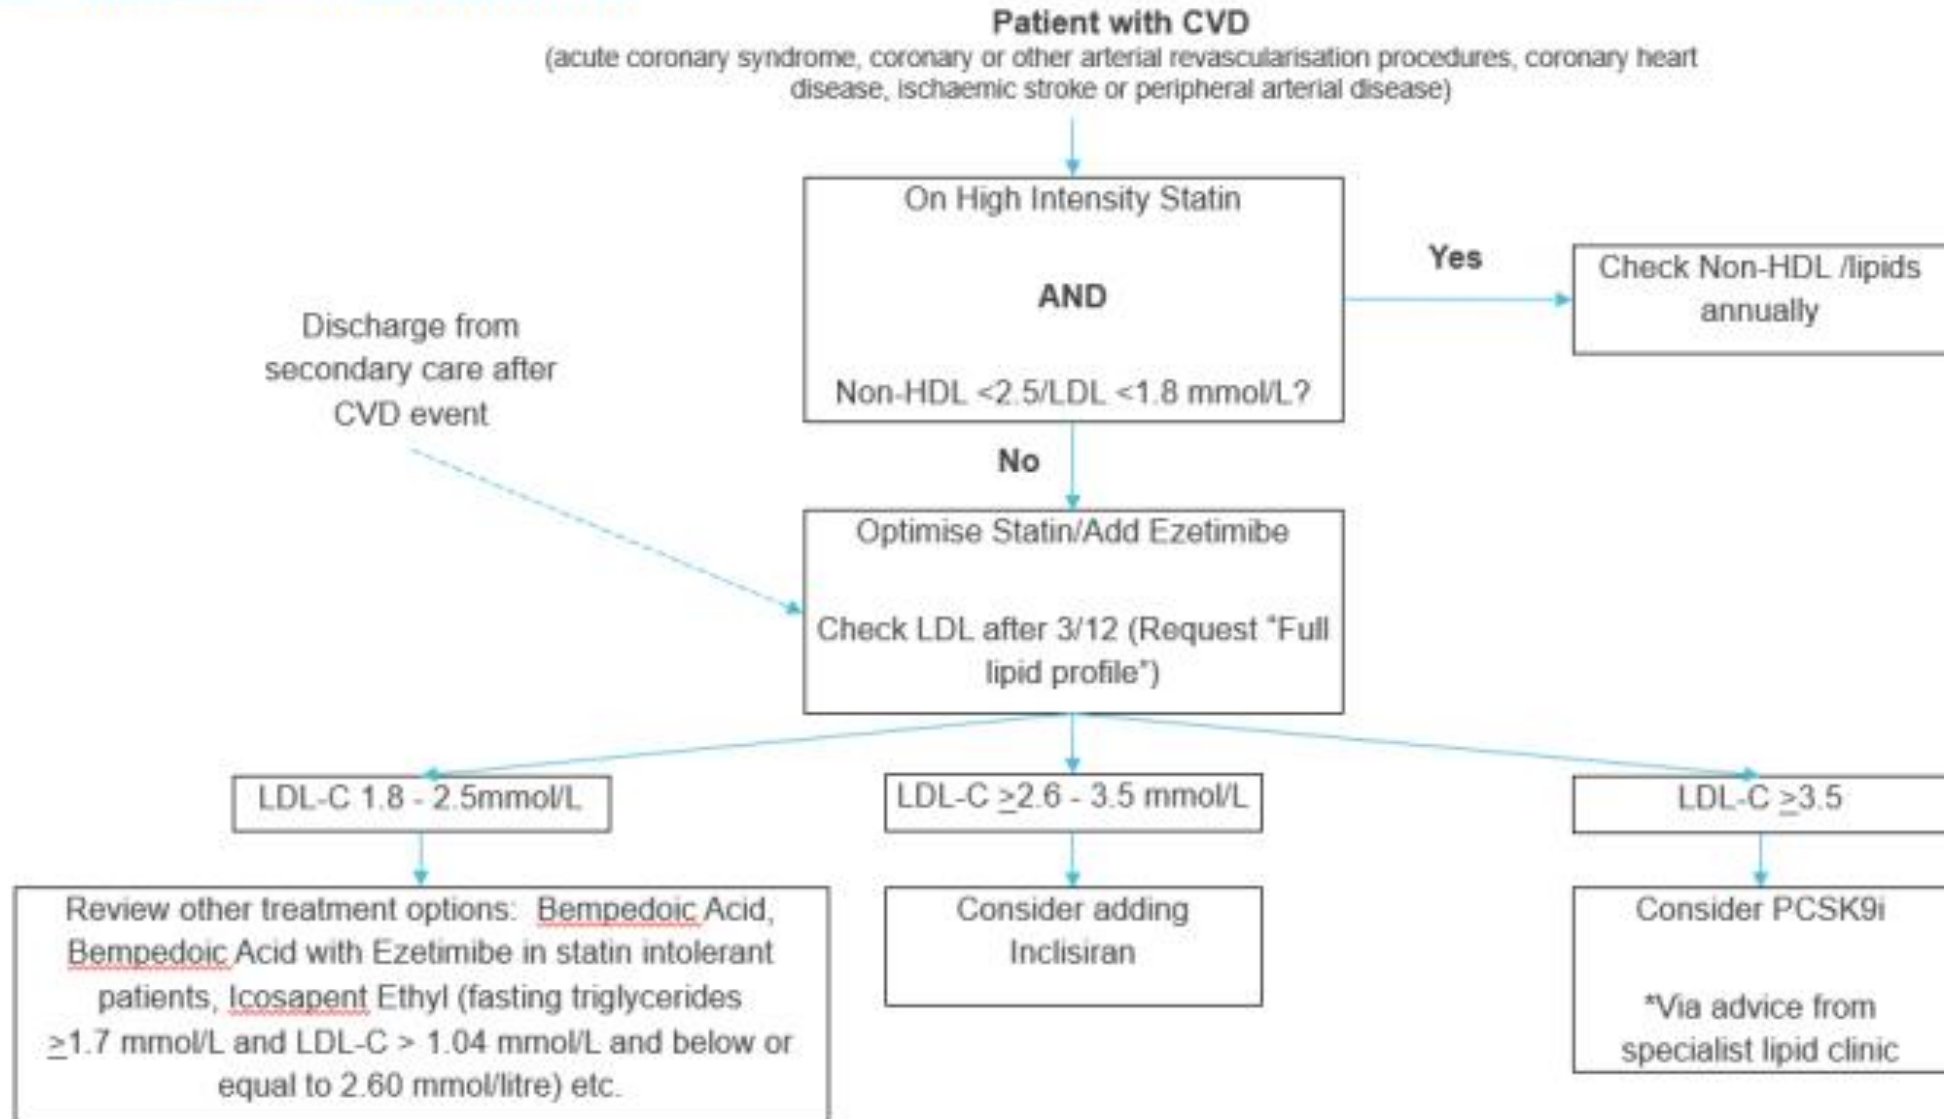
Patient with CVD
(acute coronary syndrome, coronary or other arterial revascularisation procedures, coronary heart disease, ischaemic stroke or peripheral arterial disease)

On High Intensity Statin

AND

Non-HDL <2.5/LDL <1.8 mmol/L?

Yes

Check Non-HDL /lipids annually

Discharge from secondary care after CVD event

No

Optimise Statin/Add Ezetimibe

Check LDL after 3/12 (Request "Full lipid profile")

LDL-C 1.8 - 2.5mmol/L

LDL-C $\geq$2.6 - 3.5 mmol/L

LDL-C $\geq$3.5

Review other treatment options: Bempedoic Acid, Bempedoic Acid with Ezetimibe in statin intolerant patients, Icosapent Ethyl (fasting triglycerides $\geq$1.7 mmol/L and LDL-C > 1.04 mmol/L and below or equal to 2.60 mmol/litre) etc.

Consider adding Inclisiran

Consider PCSK9i

*Via advice from specialist lipid clinic